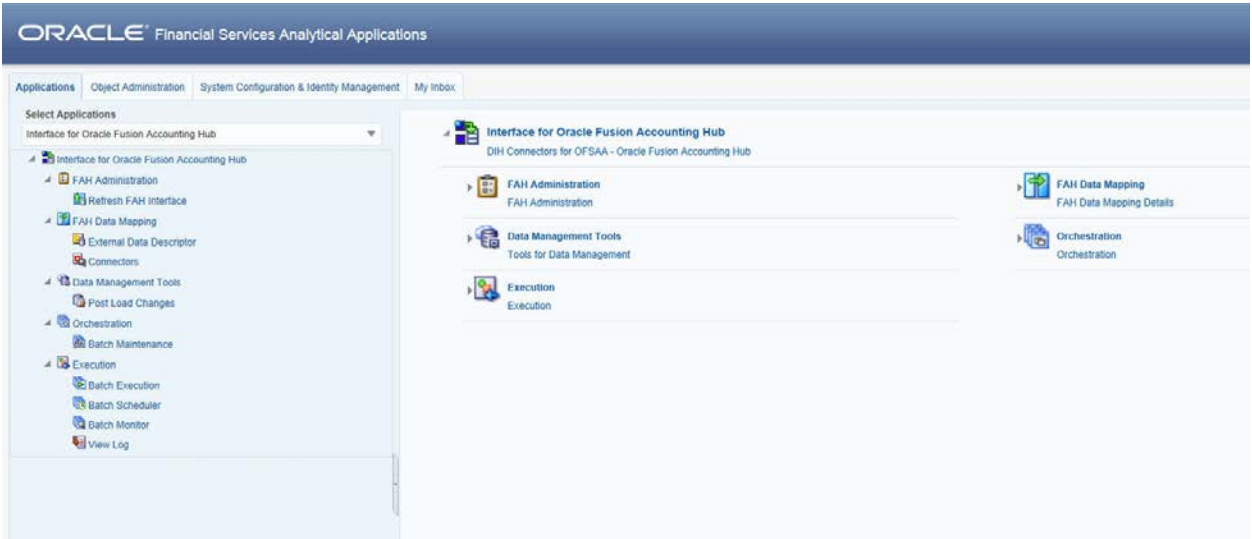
ORACLE® Financial Services Analytical Applications

Applications | Object Administration | System Configuration & Identity Management | My Inbox

Select Applications

Interface for Oracle Fusion Accounting Hub

Interface for Oracle Fusion Accounting Hub
FAH Administration
Refresh FAH Interface
FAH Data Mapping
External Data Descriptor
Connectors
Data Management Tools
Post Load Changes
Orchestration
Batch Maintenance
Execution
Batch Execution
Batch Scheduler
Batch Monitor
View Log

Interface for Oracle Fusion Accounting Hub
DIH Connectors for OFSAA - Oracle Fusion Accounting Hub

FAH Administration
FAH Administration

FAH Data Mapping
FAH Data Mapping Details

Data Management Tools
Tools for Data Management

Orchestration
Orchestration

Execution
Execution